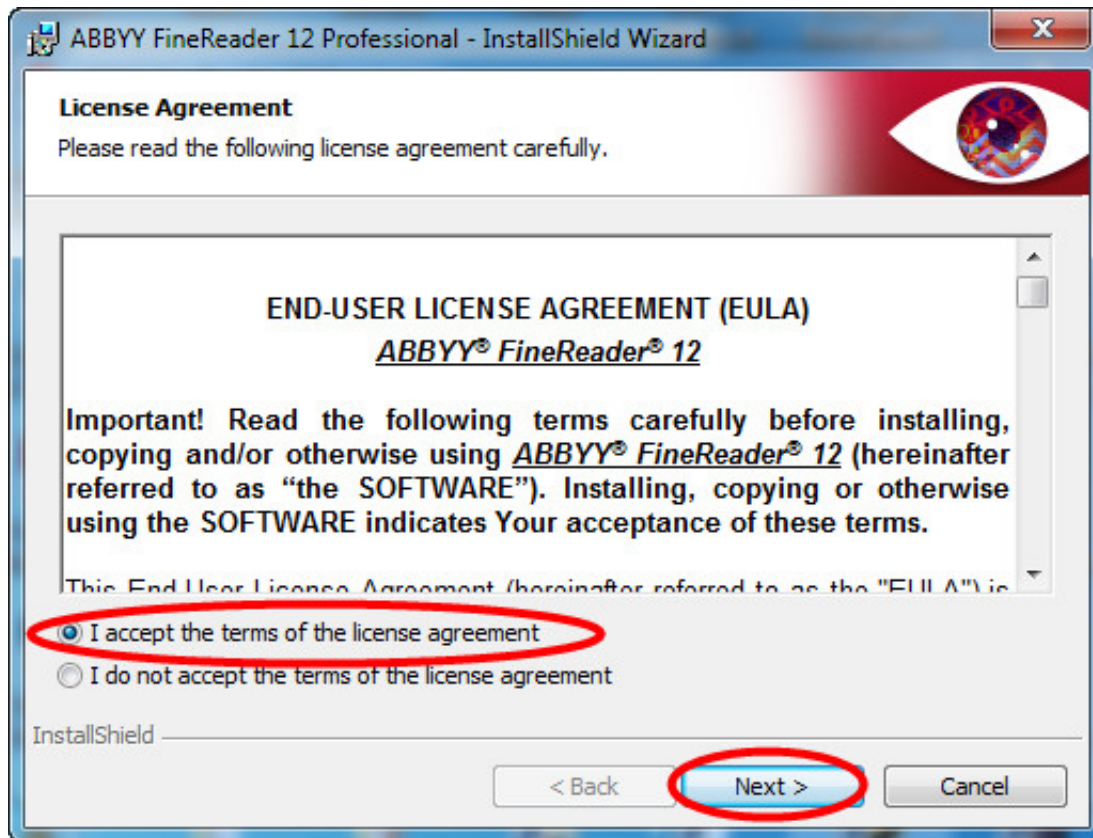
ABBYY FineReader 12 Professional - InstallShield Wizard

License Agreement
Please read the following license agreement carefully.

END-USER LICENSE AGREEMENT (EULA)
ABBYY® FineReader® 12

Important! Read the following terms carefully before installing, copying and/or otherwise using ABBYY® FineReader® 12 (hereinafter referred to as "the SOFTWARE"). Installing, copying or otherwise using the SOFTWARE indicates Your acceptance of these terms.

This End User License Agreement (hereinafter referred to as the "EULA") is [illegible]

I accept the terms of the license agreement
I do not accept the terms of the license agreement

InstallShield

< Back
Next >
Cancel